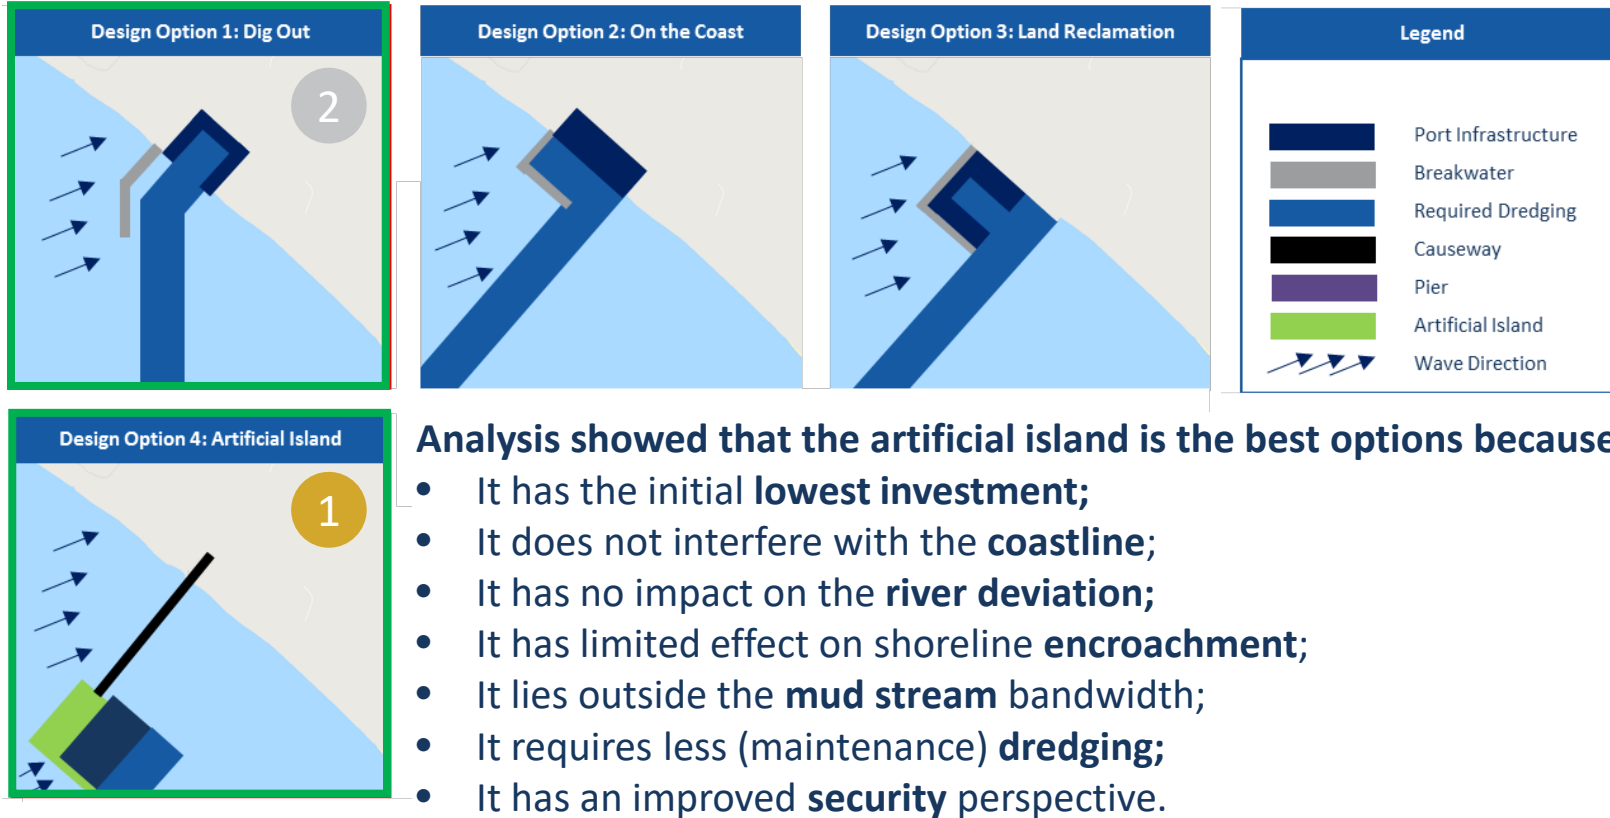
Design Option 1: Dig Out

2

Design Option 2: On the Coast

Design Option 3: Land Reclamation

Legend

Port Infrastructure
Breakwater
Required Dredging
Causeway
Pier
Artificial Island
Wave Direction

Design Option 4: Artificial Island

1

Analysis showed that the artificial island is the best options becaus

- It has the initial **lowest investment;**
- It does not interfere with the **coastline**;
- It has no impact on the **river deviation;**
- It has limited effect on shoreline **encroachment**;
- It lies outside the **mud stream** bandwidth;
- It requires less (maintenance) **dredging;**
- It has an improved **security** perspective.